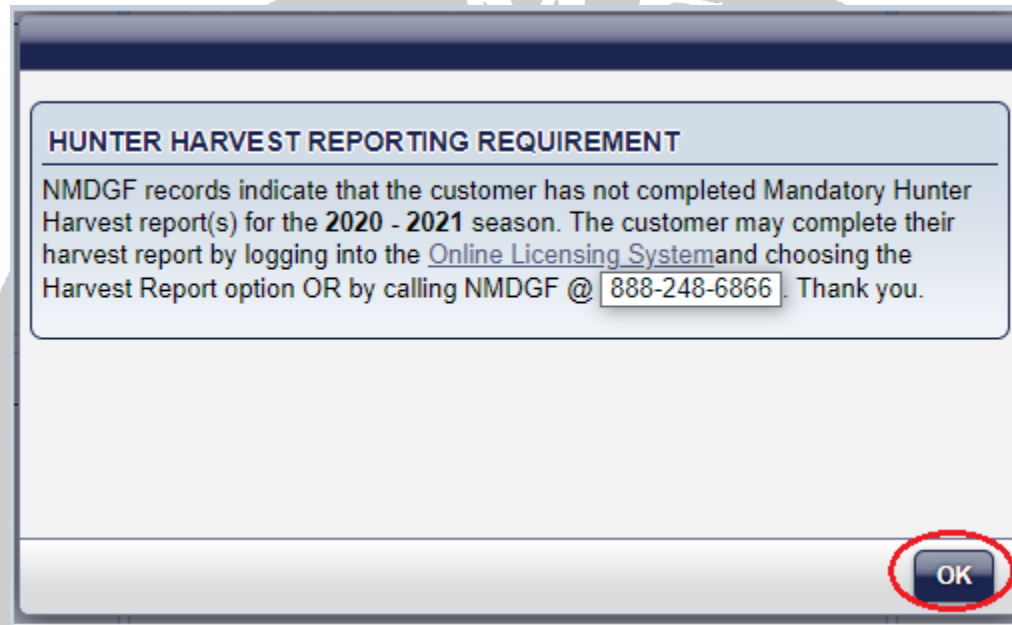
HUNTER HARVEST REPORTING REQUIREMENT

NMDGF records indicate that the customer has not completed Mandatory Hunter Harvest report(s) for the **2020** - **2021** season. The customer may complete their harvest report by logging into the Online Licensing Systemand choosing the Harvest Report option OR by calling NMDGF @ 888-248-6866. Thank you.

OK